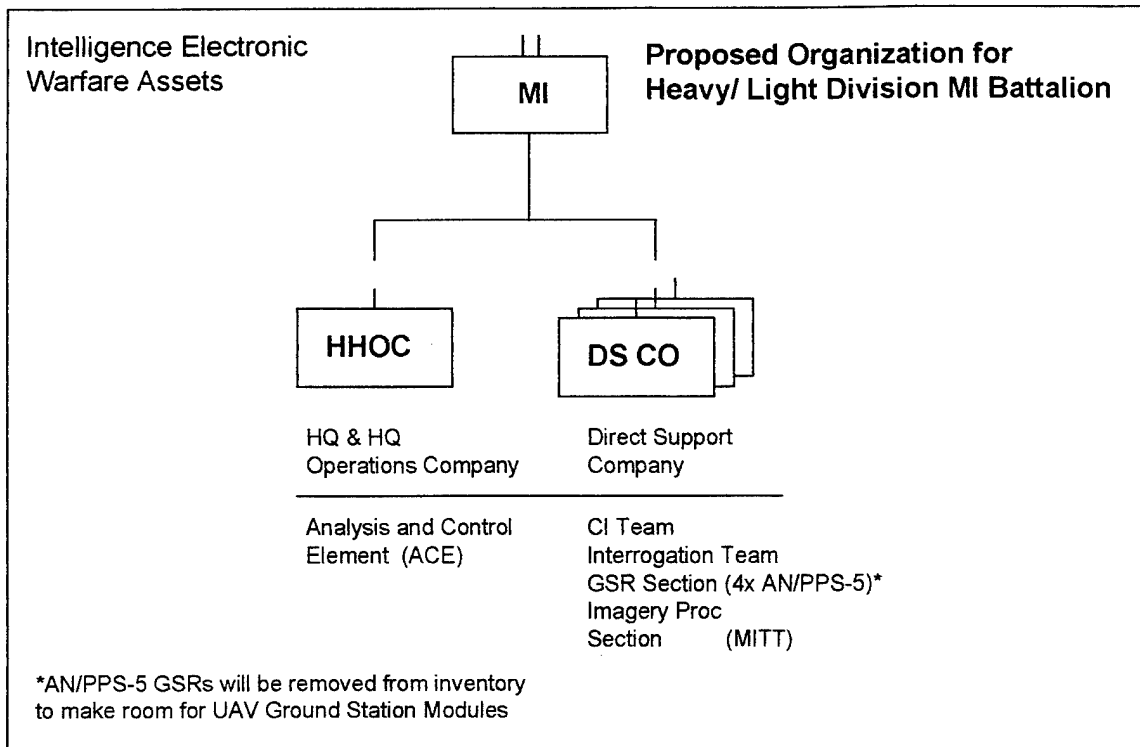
Intelligence Electronic Warfare Assets

Proposed Organization for Heavy/ Light Division MI Battalion

MI

HHOC

DS CO

HQ & HQ Operations Company

Direct Support Company

Analysis and Control Element (ACE)

CI Team
Interrogation Team
GSR Section (4x AN/PPS-5)*
Imagery Proc Section (MITT)

*AN/PPS-5 GSRs will be removed from inventory to make room for UAV Ground Station Modules